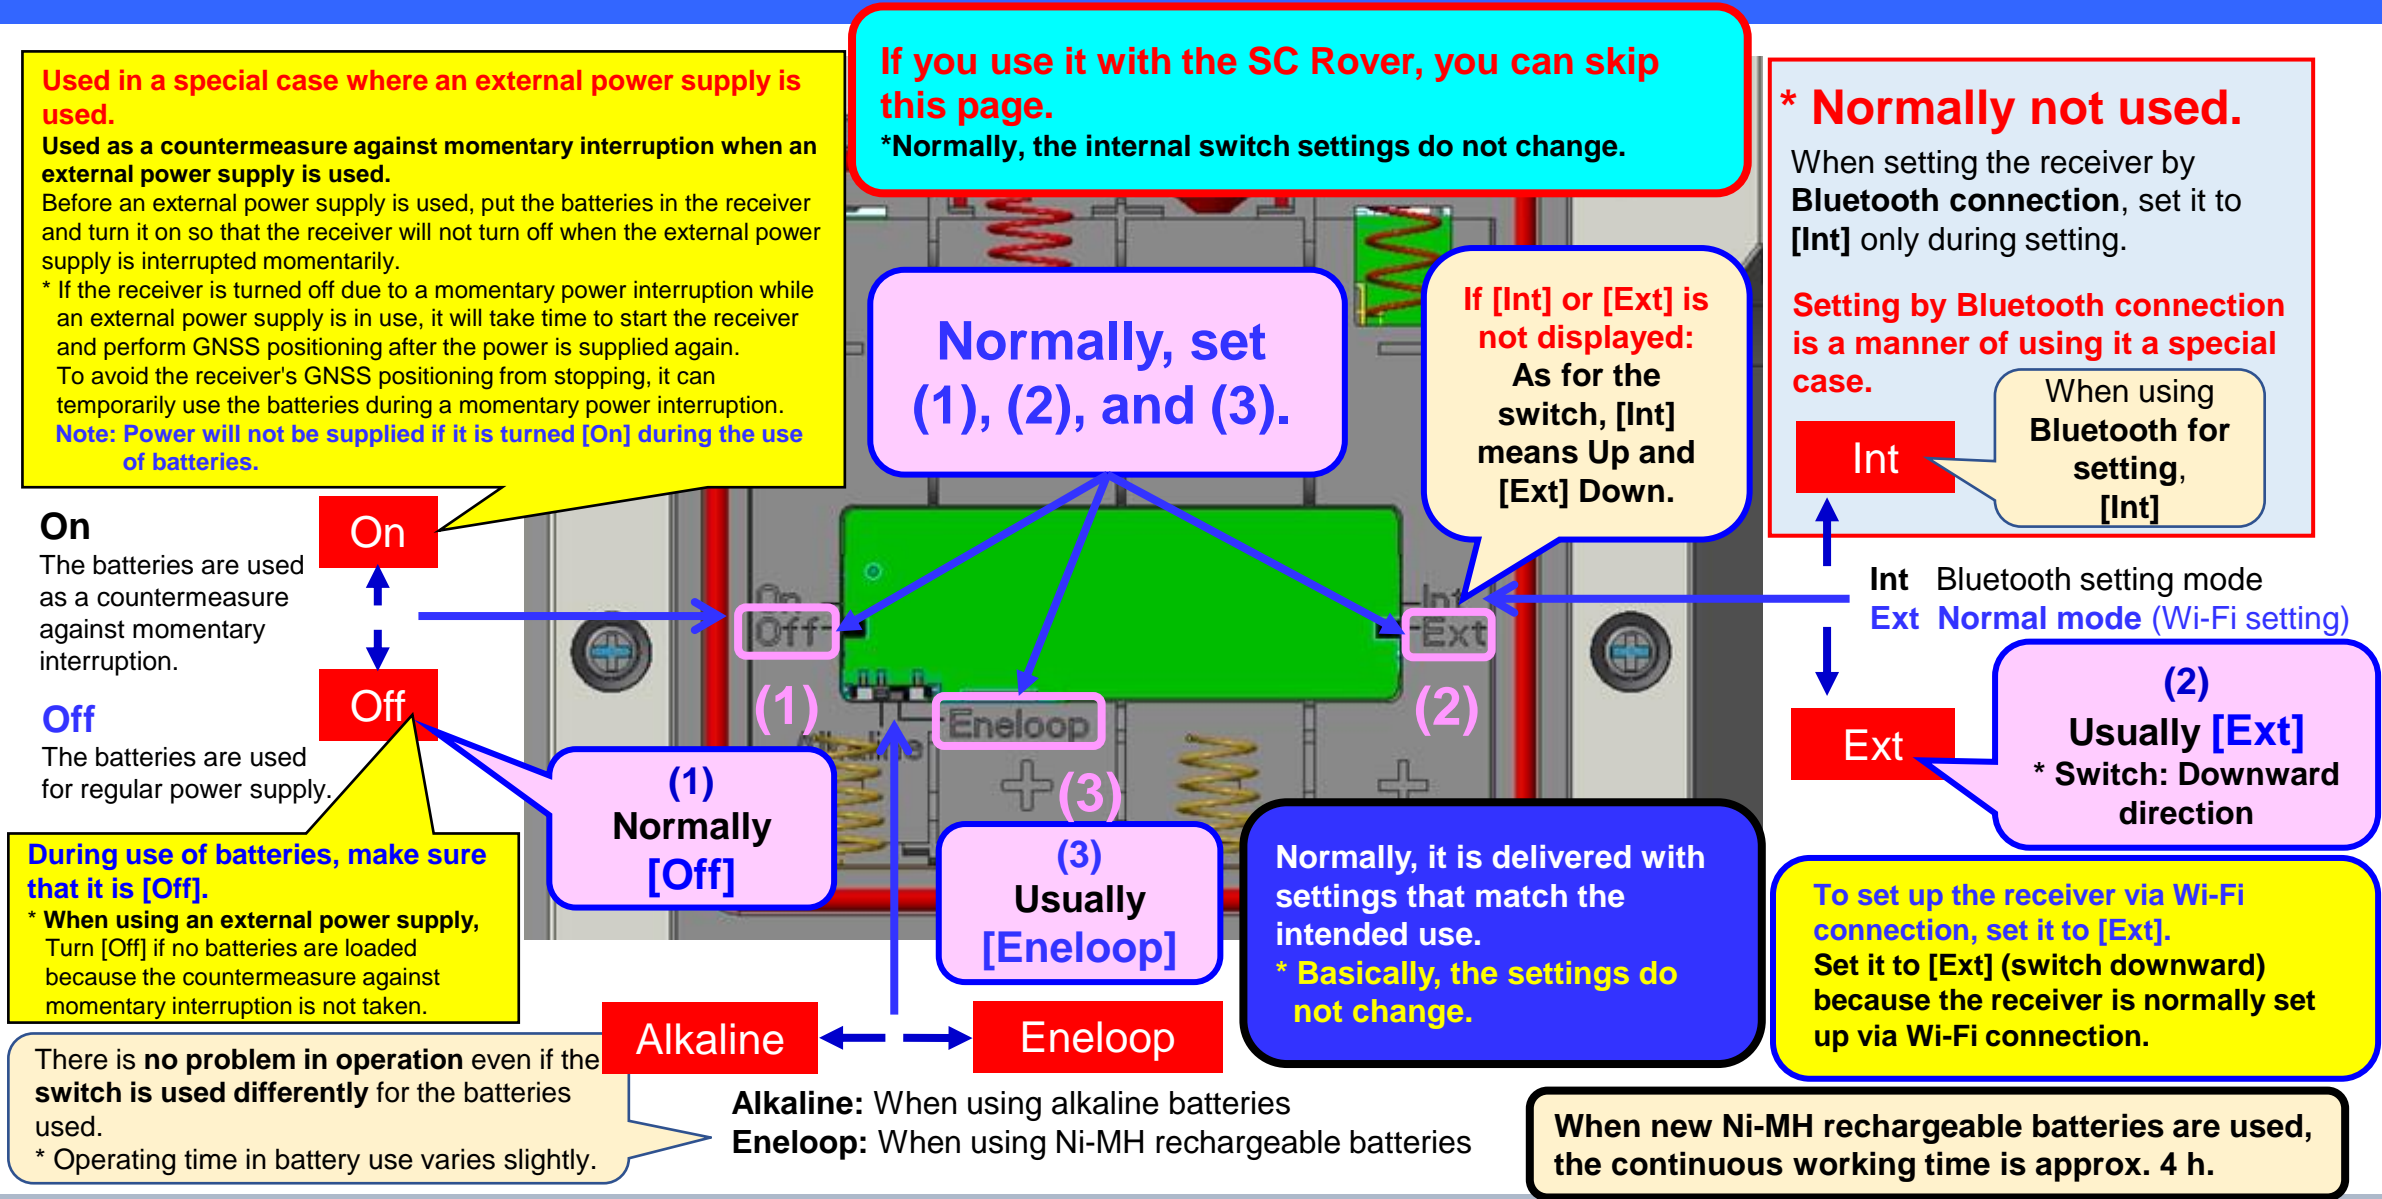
Used in a special case where an external power supply is used.
Used as a countermeasure against momentary interruption when an external power supply is used.
Before an external power supply is used, put the batteries in the receiver and turn it on so that the receiver will not turn off when the external power supply is interrupted momentarily.
* If the receiver is turned off due to a momentary power interruption while an external power supply is in use, it will take time to start the receiver and perform GNSS positioning after the power is supplied again. To avoid the receiver's GNSS positioning from stopping, it can temporarily use the batteries during a momentary power interruption.
Note: Power will not be supplied if it is turned [On] during the use of batteries.

If you use it with the SC Rover, you can skip this page.
*Normally, the internal switch settings do not change.

* Normally not used.
When setting the receiver by Bluetooth connection, set it to [Int] only during setting.
Setting by Bluetooth connection is a manner of using it a special case.

When using Bluetooth for setting, [Int]

Int

Normally, set (1), (2), and (3).

If [Int] or [Ext] is not displayed:
As for the switch, [Int] means Up and [Ext] Down.

On
The batteries are used as a countermeasure against momentary interruption.

On

Off
The batteries are used for regular power supply.

Off

On
Off
Int
Ext
(1)
(2)
Eneloop
Alkaline
(3)

Int Bluetooth setting mode
Ext Normal mode (Wi-Fi setting)

Ext

(2)
Usually [Ext]
* Switch: Downward direction

(1)
Normally
[Off]

(3)
Usually
[Eneloop]

Normally, it is delivered with settings that match the intended use.
* Basically, the settings do not change.

During use of batteries, make sure that it is [Off].
* When using an external power supply, Turn [Off] if no batteries are loaded because the countermeasure against momentary interruption is not taken.

To set up the receiver via Wi-Fi connection, set it to [Ext].
Set it to [Ext] (switch downward) because the receiver is normally set up via Wi-Fi connection.

Alkaline

Eneloop

There is no problem in operation even if the switch is used differently for the batteries used.
* Operating time in battery use varies slightly.

Alkaline: When using alkaline batteries
Eneloop: When using Ni-MH rechargeable batteries

When new Ni-MH rechargeable batteries are used, the continuous working time is approx. 4 h.